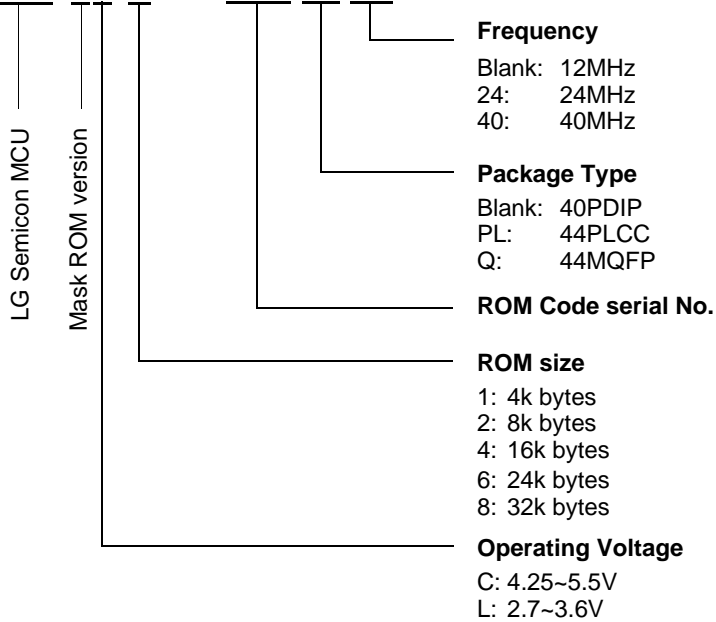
LG Semicon MCU

Mask ROM version

Frequency

Blank: 12MHz
24: 24MHz
40: 40MHz

Package Type

Blank: 40PDIP
PL: 44PLCC
Q: 44MQFP

ROM Code serial No.

ROM size

1: 4k bytes
2: 8k bytes
4: 16k bytes
6: 24k bytes
8: 32k bytes

Operating Voltage

C: 4.25~5.5V
L: 2.7~3.6V